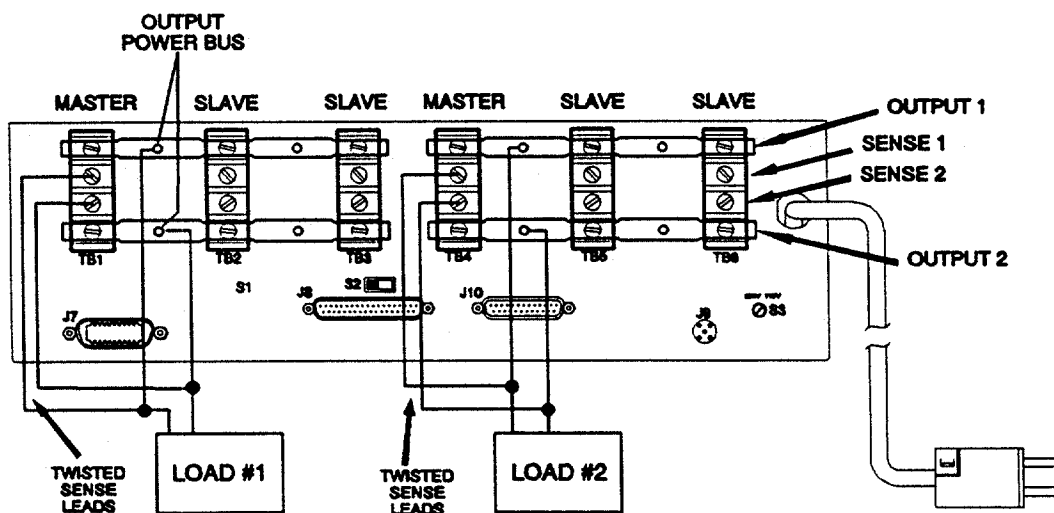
OUTPUT POWER BUS

MASTER SLAVE SLAVE MASTER SLAVE SLAVE

OUTPUT 1

SENSE 1

SENSE 2

OUTPUT 2

TB1 TB2 TB3 TB4 TB5 TB6

S1

J8

S2

J10

J7

J9

S3

LOAD #1

LOAD #2

TWISTED SENSE LEADS

TWISTED SENSE LEADS